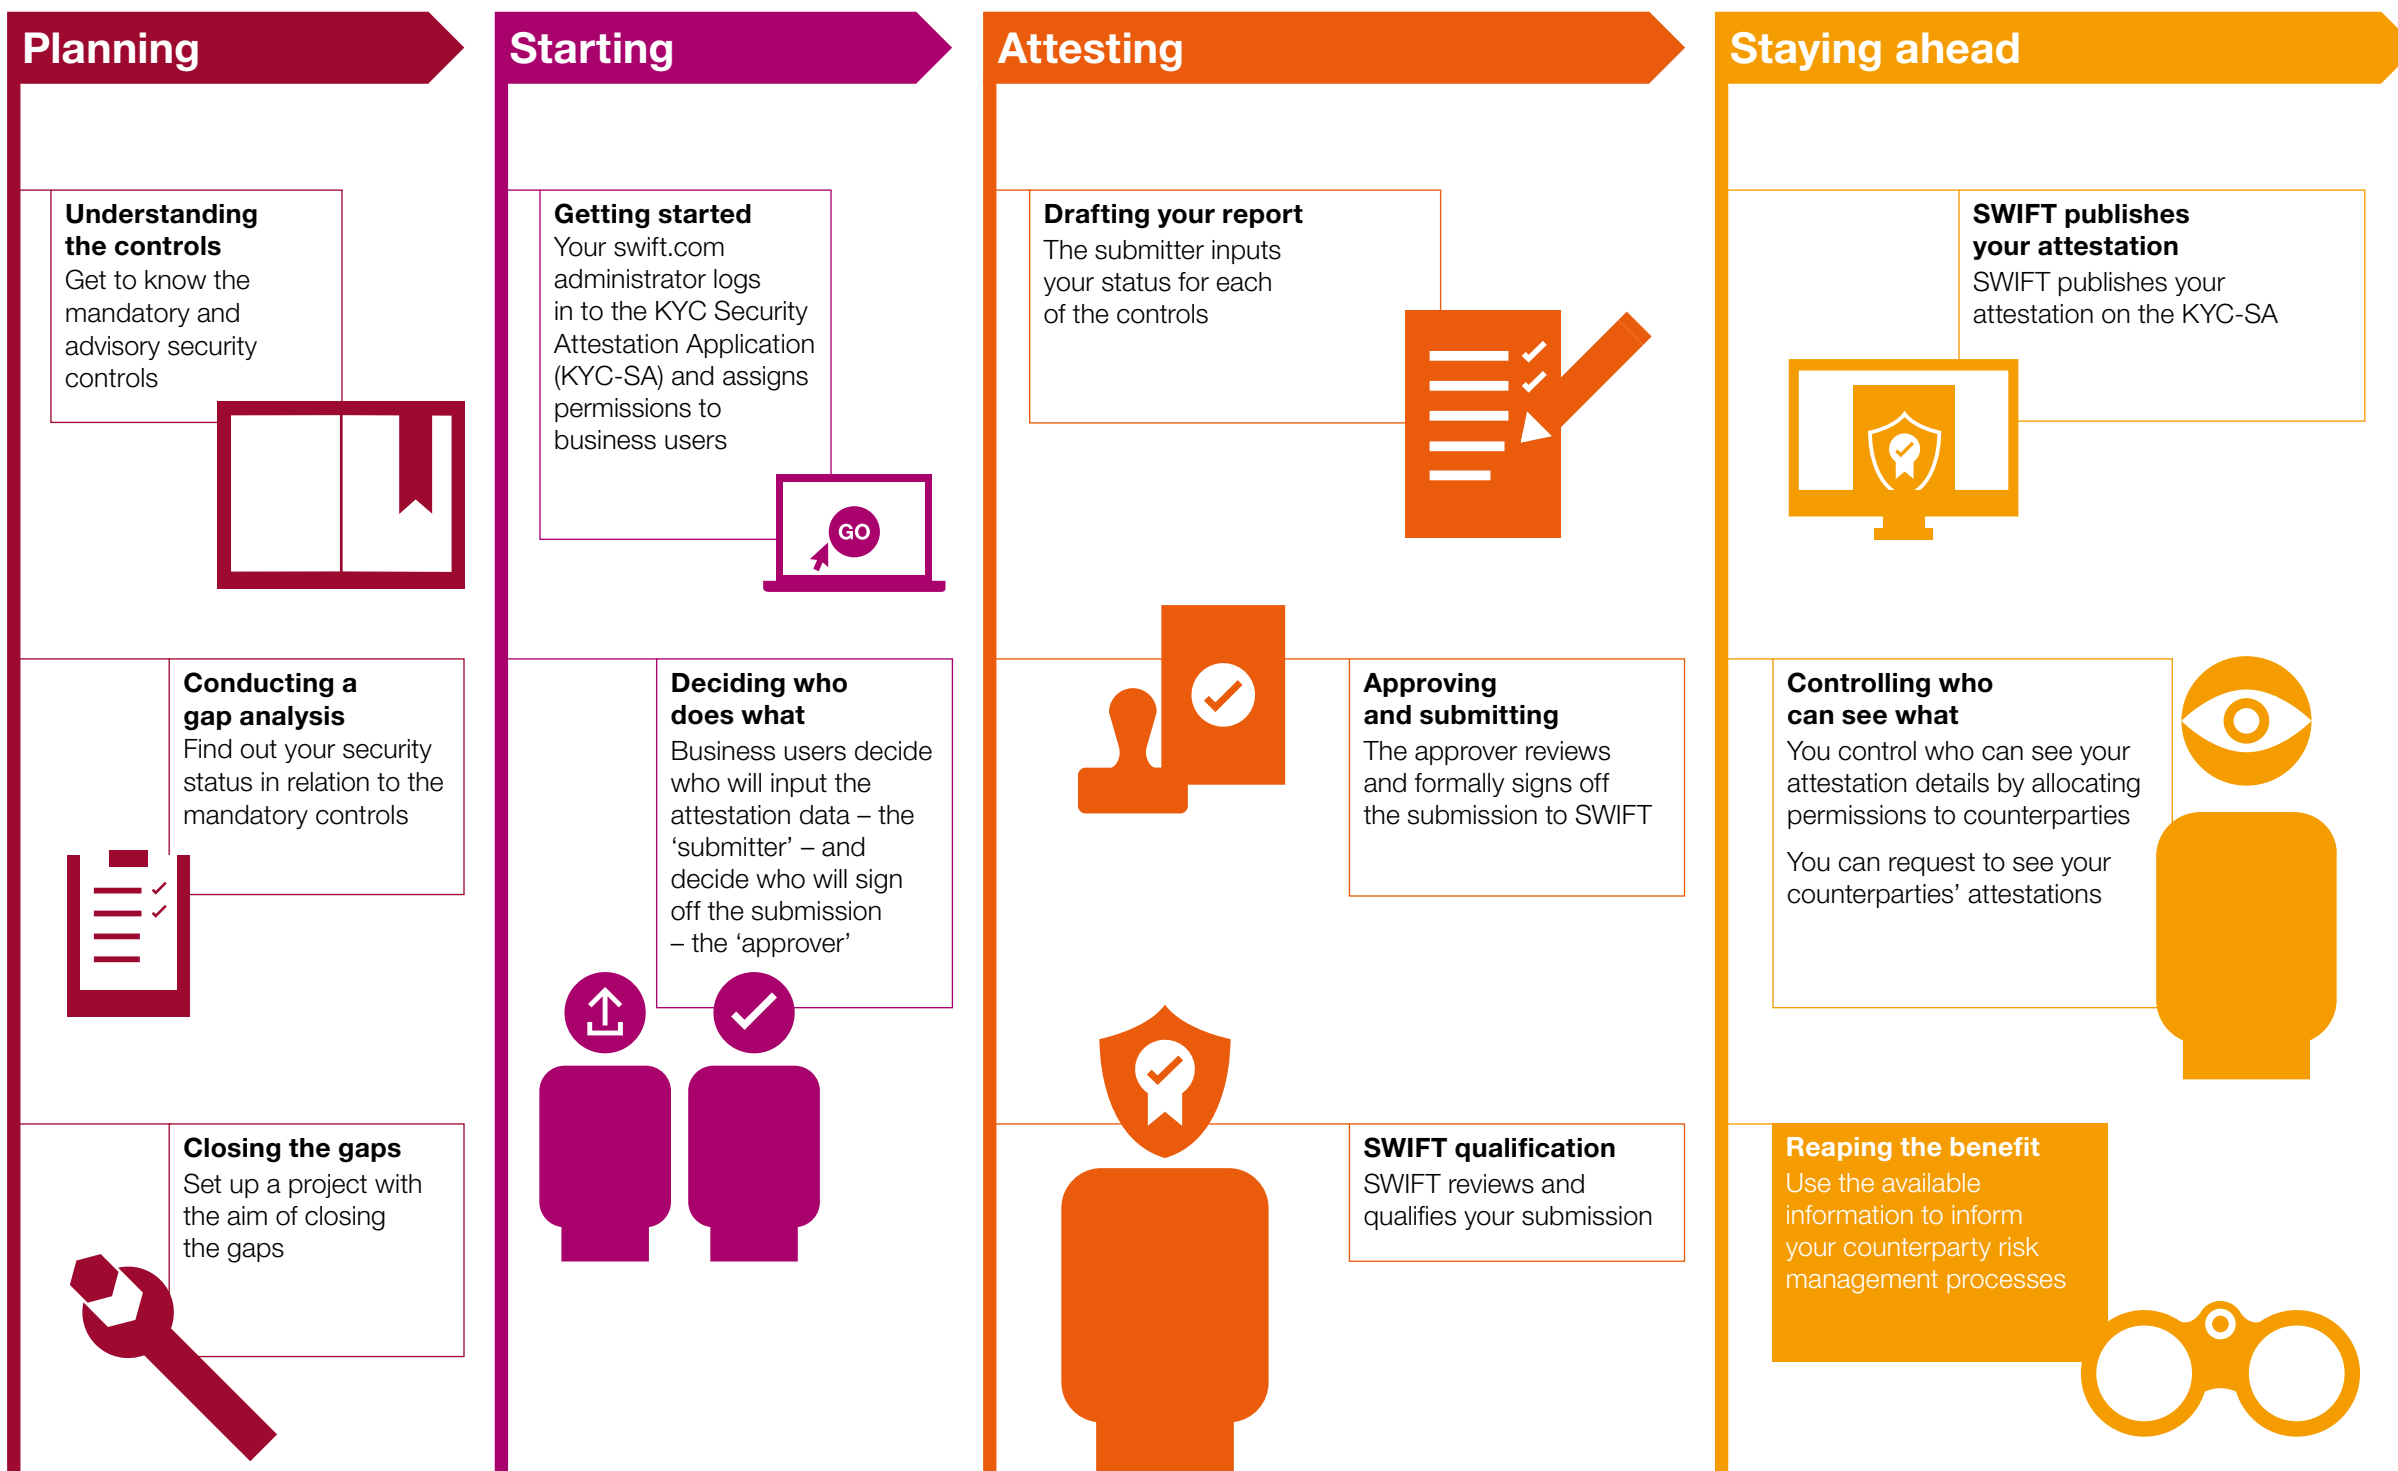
Planning

Understanding the controls
Get to know the mandatory and advisory security controls

Conducting a gap analysis
Find out your security status in relation to the mandatory controls

Closing the gaps
Set up a project with the aim of closing the gaps

Starting

Getting started
Your swift.com administrator logs in to the KYC Security Attestation Application (KYC-SA) and assigns permissions to business users

GO

Deciding who does what
Business users decide who will input the attestation data – the 'submitter' – and decide who will sign off the submission – the 'approver'

Attesting

Drafting your report
The submitter inputs your status for each of the controls

Approving and submitting
The approver reviews and formally signs off the submission to SWIFT

SWIFT qualification
SWIFT reviews and qualifies your submission

Staying ahead

SWIFT publishes your attestation
SWIFT publishes your attestation on the KYC-SA

Controlling who can see what
You control who can see your attestation details by allocating permissions to counterparties

You can request to see your counterparties' attestations

Reaping the benefit
Use the available information to inform your counterparty risk management processes